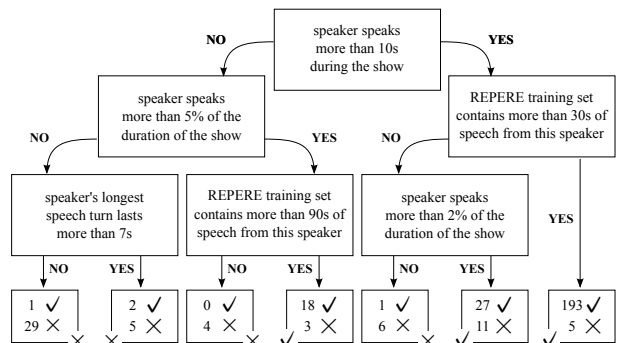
speaker speaks more than 10s during the show

NO

YES

speaker speaks more than 5% of the duration of the show

REPERE training set contains more than 30s of speech from this speaker

NO

YES

NO

YES

speaker's longest speech turn lasts more than 7s

REPERE training set contains more than 90s of speech from this speaker

speaker speaks more than 2% of the duration of the show

NO

YES

NO

YES

NO

YES

1 ✓
29 ✕

2 ✓
5 ✕

0 ✓
4 ✕

18 ✓
3 ✕

1 ✓
6 ✕

27 ✓
11 ✕

193 ✓
5 ✕